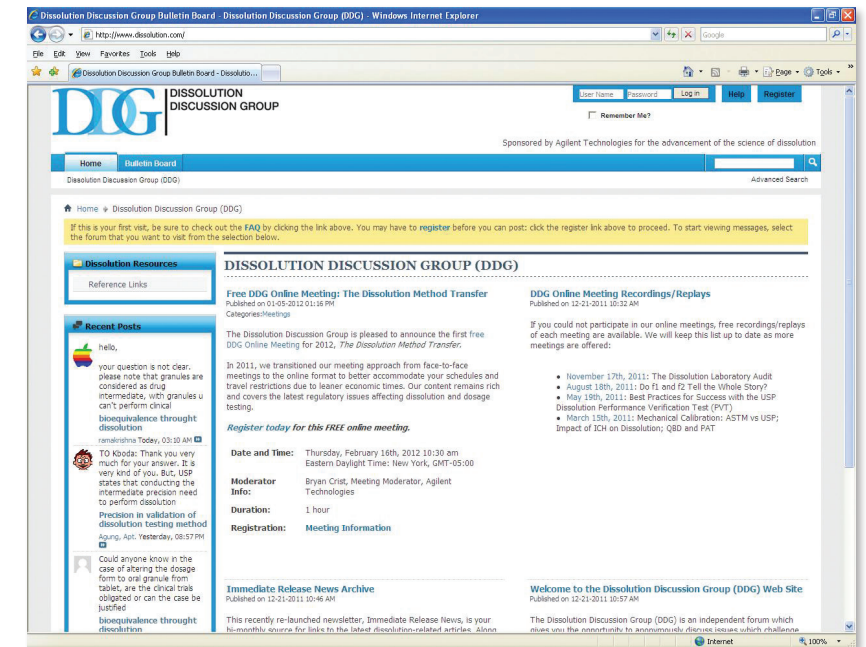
Dissolution Discussion Group Bulletin Board - Dissolution Discussion Group (DDG) - Windows Internet Explorer

http://www.dissolution.com/

Google

File Edit View Favorites Tools Help

Dissolution Discussion Group Bulletin Board - Dissolutio...

Page Tools

DDG DISSOLUTION DISCUSSION GROUP

User Name Password Log in Help Register

Remember Me?

Sponsored by Agilent Technologies for the advancement of the science of dissolution

Home Bulletin Board

Dissolution Discussion Group (DDG)

Advanced Search

Home ▸ Dissolution Discussion Group (DDG)

If this is your first visit, be sure to check out the FAQ by clicking the link above. You may have to register before you can post: click the register link above to proceed. To start viewing messages, select the forum that you want to visit from the selection below.

Dissolution Resources

Reference Links

Recent Posts

hello,

your question is not clear. please note that granules are considered as drug intermediate, with granules u can't perform clinical

bioequivalence through dissolution

ramakrishna Today, 03:10 AM

TO Kboda: Thank you very much for your answer. It is very kind of you. But, USP states that conducting the intermediate precision need to perform dissolution

Precision in validation of dissolution testing method

Agung, Apt. Yesterday, 08:57 PM

Could anyone know in the case of altering the dosage form to oral granule from tablet, are the clinical trials obligated or can the case be justified

bioequivalence through dissolution

DISSOLUTION DISCUSSION GROUP (DDG)

Free DDG Online Meeting: The Dissolution Method Transfer

Published on 01-05-2012 01:16 PM

Categories:Meetings

The Dissolution Discussion Group is pleased to announce the first free DDG Online Meeting for 2012, The Dissolution Method Transfer.

In 2011, we transitioned our meeting approach from face-to-face meetings to the online format to better accommodate your schedules and travel restrictions due to leaner economic times. Our content remains rich and covers the latest regulatory issues affecting dissolution and dosage testing.

Register today for this FREE online meeting.

| Date and Time: | Thursday, February 16th, 2012 10:30 am Eastern Daylight Time: New York, GMT-05:00 |
|---|---|
| Moderator Info: | Bryan Crist, Meeting Moderator, Agilent Technologies |
| Duration: | 1 hour |
| Registration: | Meeting Information |

DDG Online Meeting Recordings/Replays

Published on 12-21-2011 10:32 AM

If you could not participate in our online meetings, free recordings/replays of each meeting are available. We will keep this list up to date as more meetings are offered:

- November 17th, 2011: The Dissolution Laboratory Audit
- August 18th, 2011: Do f1 and f2 Tell the Whole Story?
- May 19th, 2011: Best Practices for Success with the USP Dissolution Performance Verification Test (PVT)
- March 15th, 2011: Mechanical Calibration: ASTM vs USP; Impact of ICH on Dissolution; QBD and PAT

Immediate Release News Archive

Published on 12-21-2011 10:46 AM

This recently re-launched newsletter, Immediate Release News, is your bi-monthly source for links to the latest dissolution-related articles. Along

Welcome to the Dissolution Discussion Group (DDG) Web Site

Published on 12-21-2011 10:57 AM

The Dissolution Discussion Group (DDG) is an independent forum which gives you the opportunity to anonymously discuss issues which challenge

Internet 100%